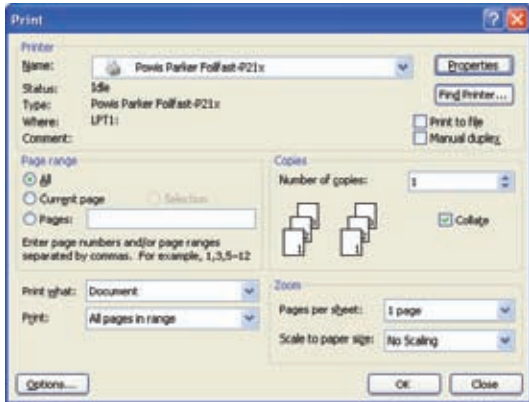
Print

Printer

Name: Powis Parker Folfast-P21x

Properties

Status: Idle

Type: Powis Parker Folfast-P21x

Where: LPT1:

Comment:

Find Printer...

Print to file

Manual duplex

Page range

All

Current page

Selection

Pages:

Enter page numbers and/or page ranges separated by commas. For example, 1,3,5–12

Copies

Number of copies: 1

Collate

Print what: Document

Print: All pages in range

Zoom

Pages per sheet: 1 page

Scale to paper size: No Scaling

Options...

OK

Close